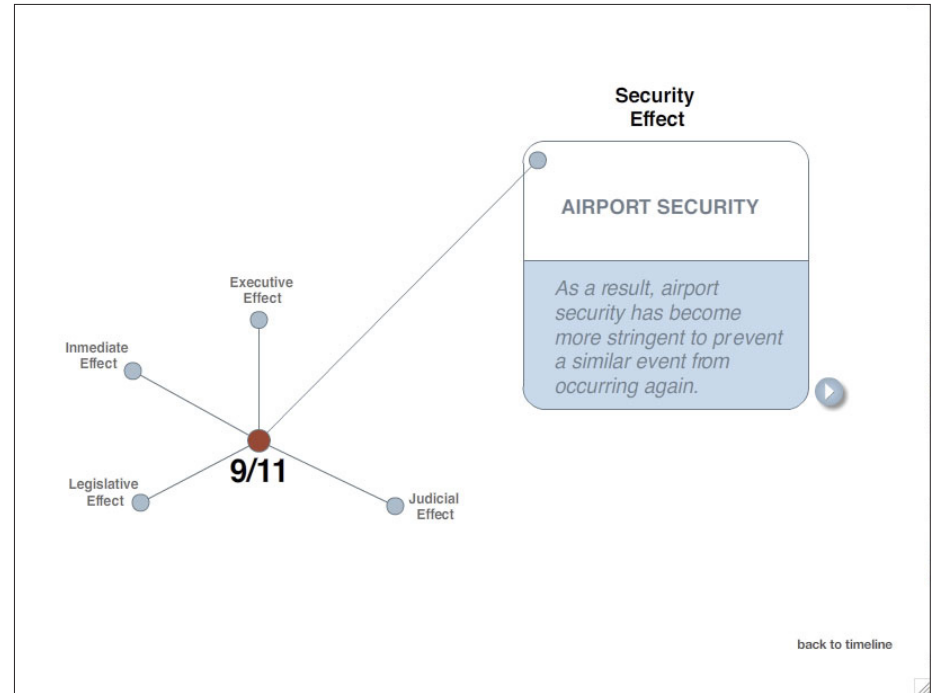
Security Effect

AIRPORT SECURITY

As a result, airport security has become more stringent to prevent a similar event from occurring again.

Executive Effect

Inmediate Effect

9/11

Legislative Effect

Judicial Effect

back to timeline